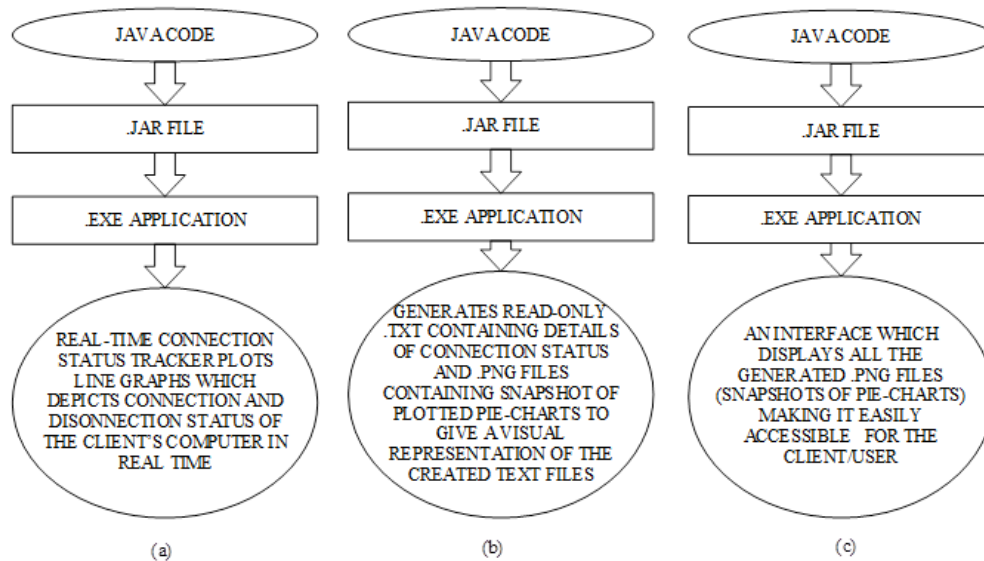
JAVACODE

.JAR FILE

.EXE APPLICATION

REAL-TIME CONNECTION STATUS TRACKER PLOTS LINE GRAPHS WHICH DEPICTS CONNECTION AND DISONNECTION STATUS OF THE CLIENT'S COMPUTER IN REAL TIME

(a)

JAVACODE

.JAR FILE

.EXE APPLICATION

GENERATES READ-ONLY .TXT CONTAINING DETAILS OF CONNECTION STATUS AND .PNG FILES CONTAINING SNAPSHOT OF PLOTTED PIE-CHARTS TO GIVE A VISUAL REPRESENTATION OF THE CREATED TEXT FILES

(b)

JAVACODE

.JAR FILE

.EXE APPLICATION

AN INTERFACE WHICH DISPLAYS ALL THE GENERATED .PNG FILES (SNAPSHOTS OF PIE-CHARTS) MAKING IT EASILY ACCESSIBLE FOR THE CLIENT/USER

(c)